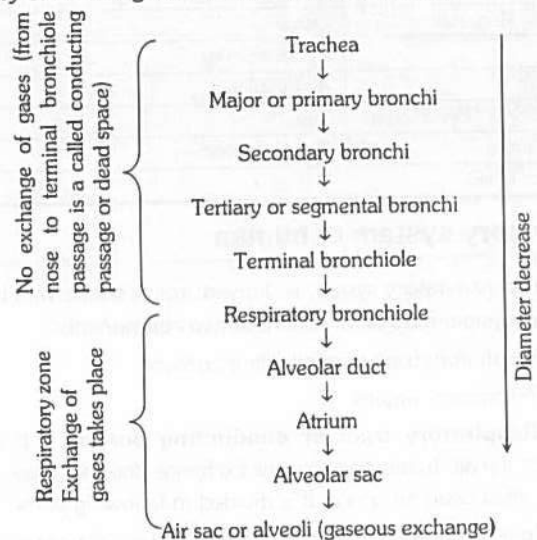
No exchange of gases (from nose to terminal bronchiole passage is a called conducting passage or dead space)

Respiratory zone Exchange of gases takes place

Trachea
↓
Major or primary bronchi
↓
Secondary bronchi
↓
Tertiary or segmental bronchi
↓
Terminal bronchiole
↓
Respiratory bronchiole
↓
Alveolar duct
↓
Atrium
↓
Alveolar sac
↓
Air sac or alveoli (gaseous exchange)

Diameter decrease